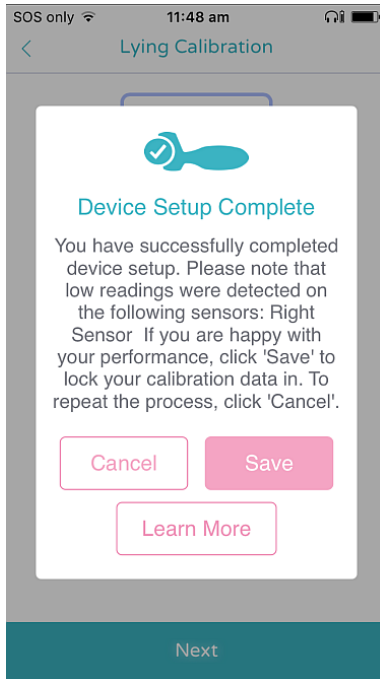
SOS only 11:48 am

<

Lying Calibration

Device Setup Complete

You have successfully completed device setup. Please note that low readings were detected on the following sensors: Right Sensor If you are happy with your performance, click 'Save' to lock your calibration data in. To repeat the process, click 'Cancel'.

Cancel

Save

Learn More

Next